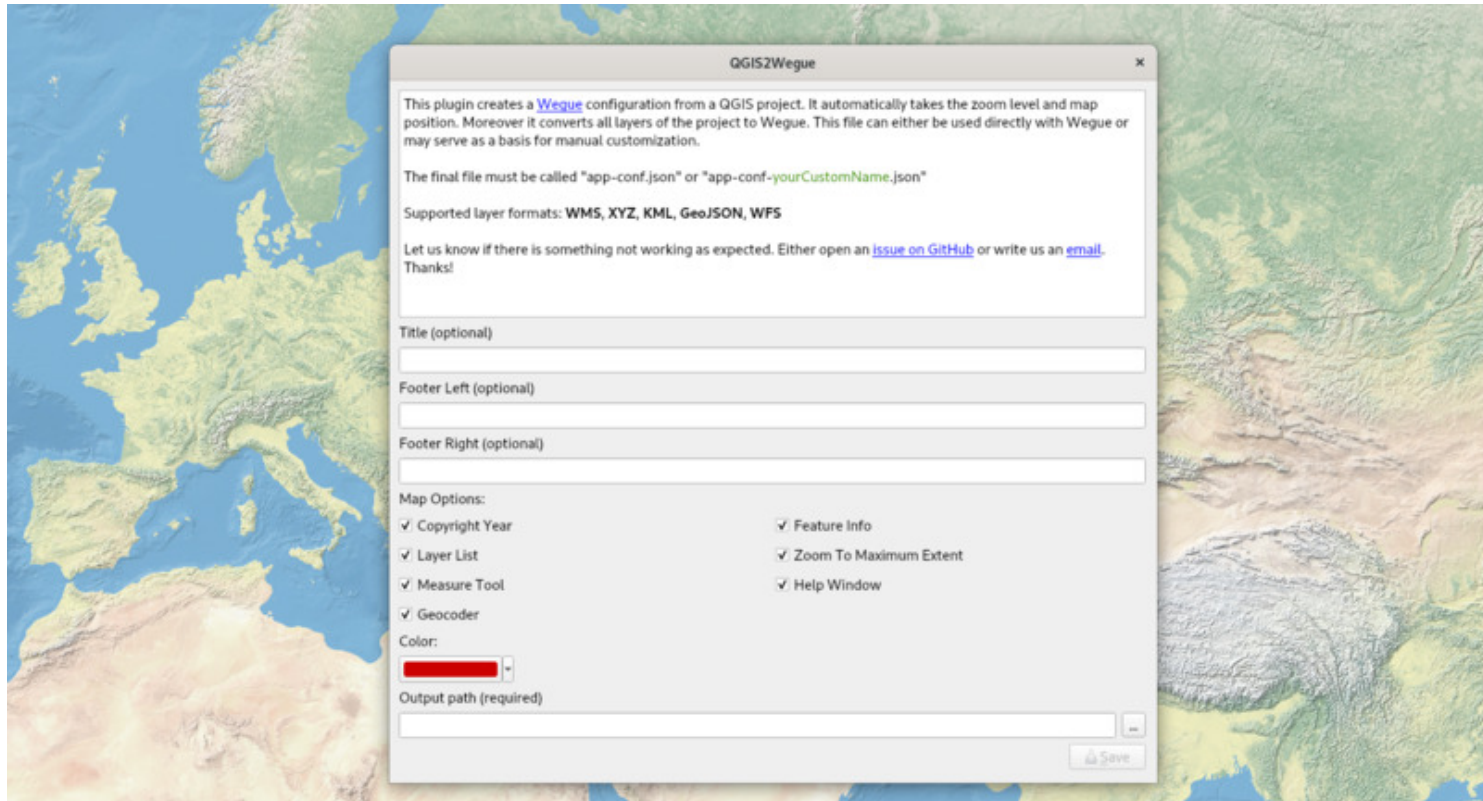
QGIS2Wegue

×

This plugin creates a Wegue configuration from a QGIS project. It automatically takes the zoom level and map position. Moreover it converts all layers of the project to Wegue. This file can either be used directly with Wegue or may serve as a basis for manual customization.

The final file must be called "app-conf.json" or "app-conf-yourCustomName.json"

Supported layer formats: **WMS, XYZ, KML, GeoJSON, WFS**

Let us know if there is something not working as expected. Either open an issue on GitHub or write us an email. Thanks!

Title (optional)

Footer Left (optional)

Footer Right (optional)

Map Options:

✓ Copyright Year
✓ Layer List
✓ Measure Tool
✓ Geocoder

✓ Feature Info
✓ Zoom To Maximum Extent
✓ Help Window

Color:

Output path (required)

...

Save